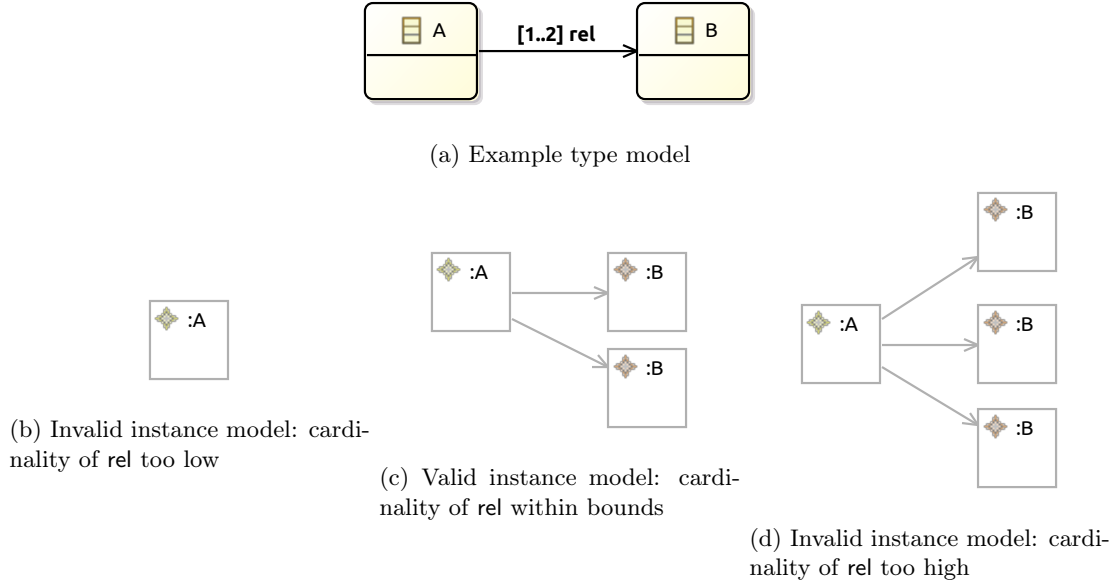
A

[1..2] rel

B

(a) Example type model

:A

(b) Invalid instance model: cardinality of rel too low

:A

:B

:B

(c) Valid instance model: cardinality of rel within bounds

:B

:A

:B

:B

(d) Invalid instance model: cardinality of rel too high